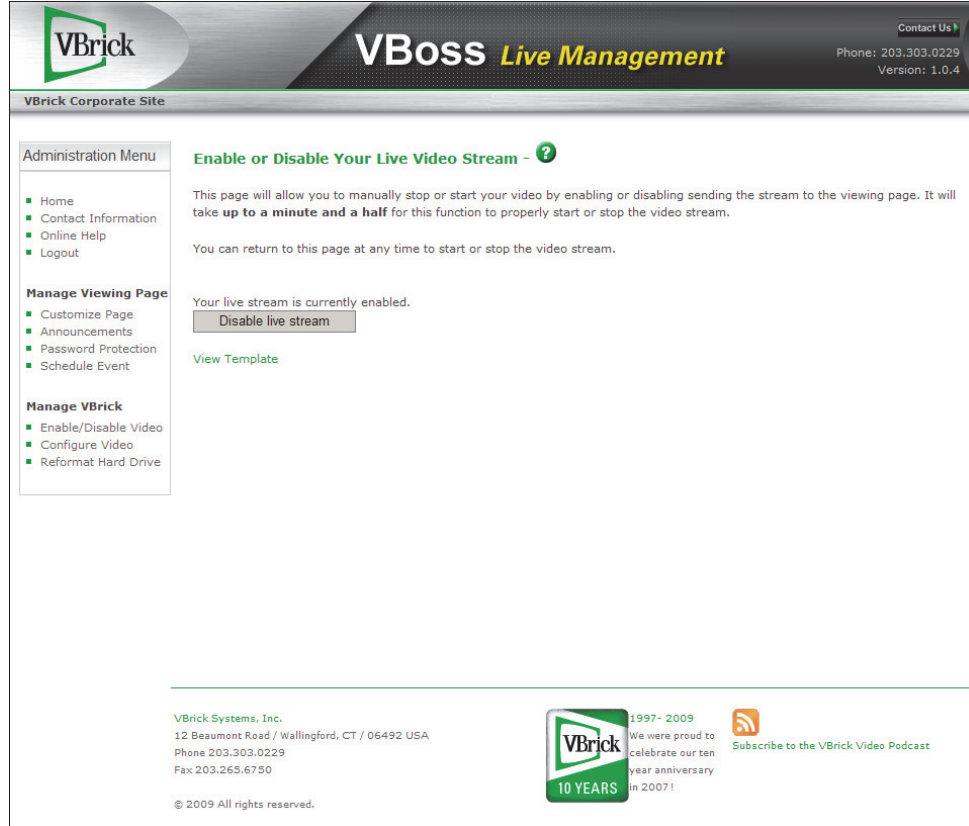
VBrick

VBoss Live Management

Contact Us

Phone: 203.303.0229
Version: 1.0.4

VBrick Corporate Site

Administration Menu

- Home
- Contact Information
- Online Help
- Logout

Manage Viewing Page

- Customize Page
- Announcements
- Password Protection
- Schedule Event

Manage VBrick

- Enable/Disable Video
- Configure Video
- Reformat Hard Drive

Enable or Disable Your Live Video Stream - ?

This page will allow you to manually stop or start your video by enabling or disabling sending the stream to the viewing page. It will take **up to a minute and a half** for this function to properly start or stop the video stream.

You can return to this page at any time to start or stop the video stream.

Your live stream is currently enabled.

Disable live stream

View Template

VBrick Systems, Inc.
12 Beaumont Road / Wallingford, CT / 06492 USA
Phone 203.303.0229
Fax 203.265.6750

© 2009 All rights reserved.

VBrick 10 YEARS

1997- 2009
We were proud to celebrate our ten year anniversary in 2007!

Subscribe to the VBrick Video Podcast